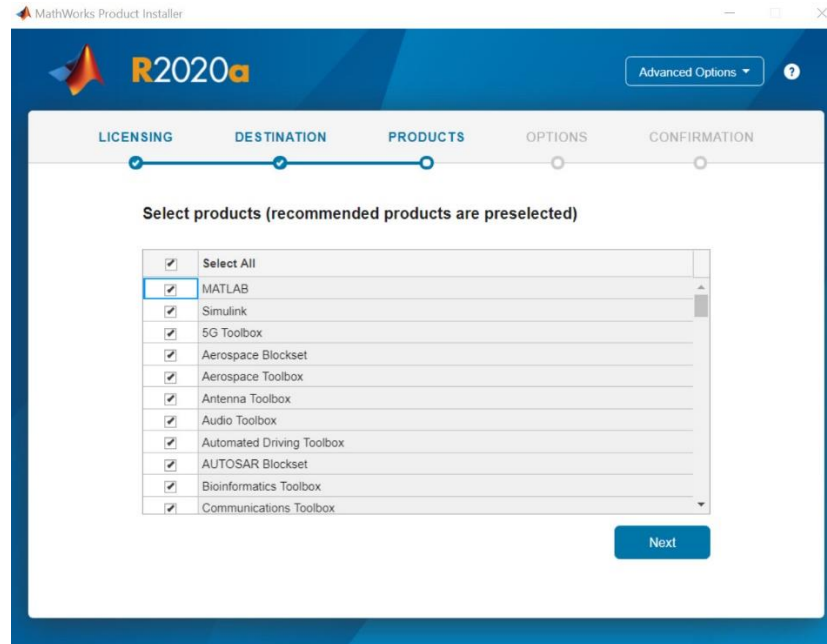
MathWorks Product Installer

R2020a

Advanced Options ▾

?

LICENSING DESTINATION PRODUCTS OPTIONS CONFIRMATION

Select products (recommended products are preselected)

| ✔ | Select All |
|---|---|
| ✔ | MATLAB |
| ✔ | Simulink |
| ✔ | 5G Toolbox |
| ✔ | Aerospace Blockset |
| ✔ | Aerospace Toolbox |
| ✔ | Antenna Toolbox |
| ✔ | Audio Toolbox |
| ✔ | Automated Driving Toolbox |
| ✔ | AUTOSAR Blockset |
| ✔ | Bioinformatics Toolbox |
| ✔ | Communications Toolbox |

Next